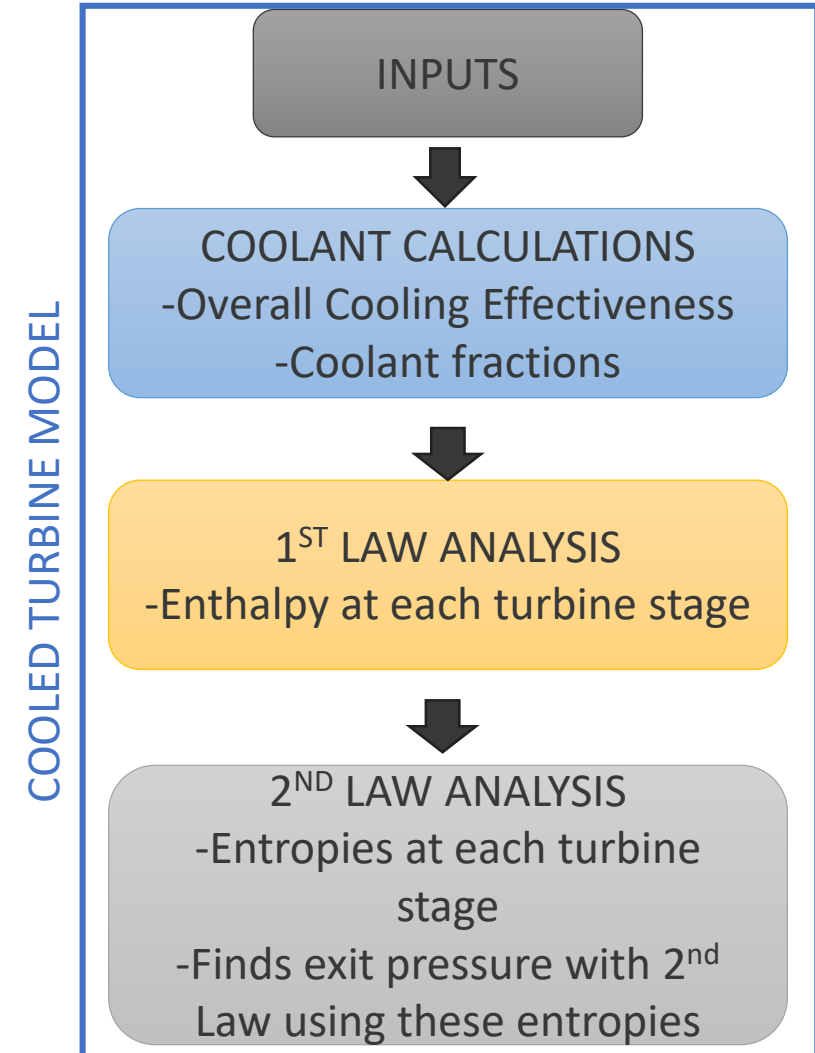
COOLED TURBINE MODEL

INPUTS

COOLANT CALCULATIONS
-Overall Cooling Effectiveness
-Coolant fractions

1$^{ST}$ LAW ANALYSIS
-Enthalpy at each turbine stage

2$^{ND}$ LAW ANALYSIS
-Entropies at each turbine stage
-Finds exit pressure with 2$^{nd}$ Law using these entropies